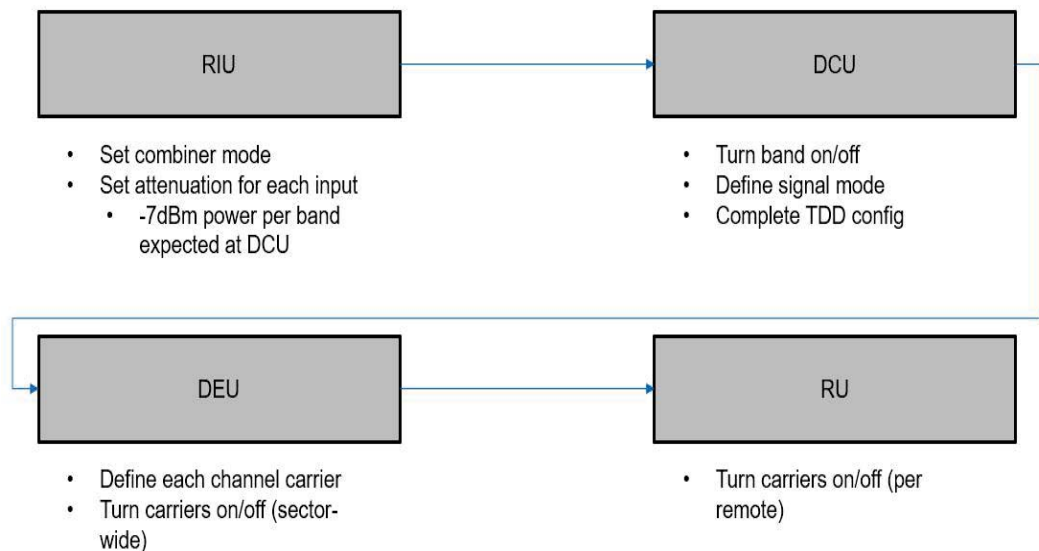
RIU

- Set combiner mode
- Set attenuation for each input
  - -7dBm power per band expected at DCU

DCU

- Turn band on/off
- Define signal mode
- Complete TDD config

DEU

- Define each channel carrier
- Turn carriers on/off (sector-wide)

RU

- Turn carriers on/off (per remote)